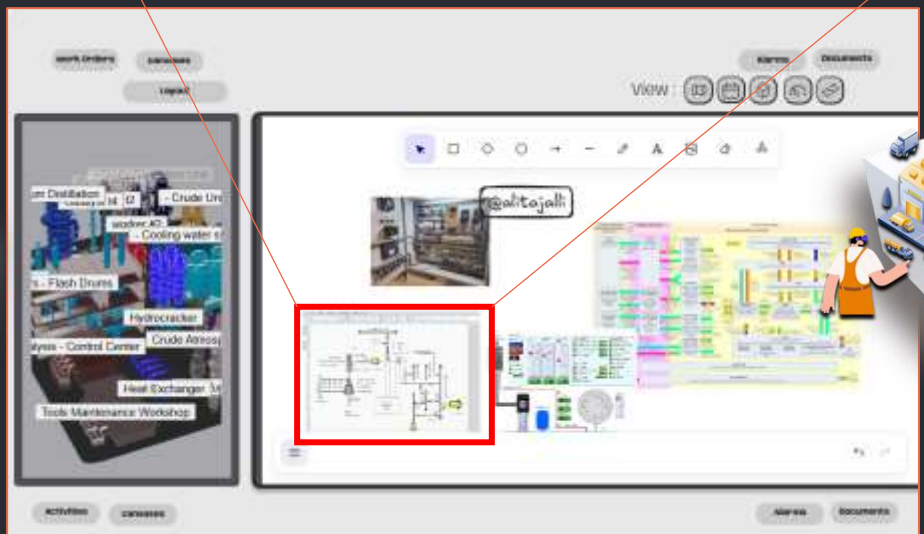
Work Orders
Canvases
Layout
Alarms
Documents
View :
@alitajalli
um Distribution
- Crude Un
- Cooling water s
s - Flash Drums
Hydrocracker
alysis - Control Center
Crude Atmosp
Heat Exchanger
Tools Maintenance Workshop
Activities
Canvases
Alarms
Documents